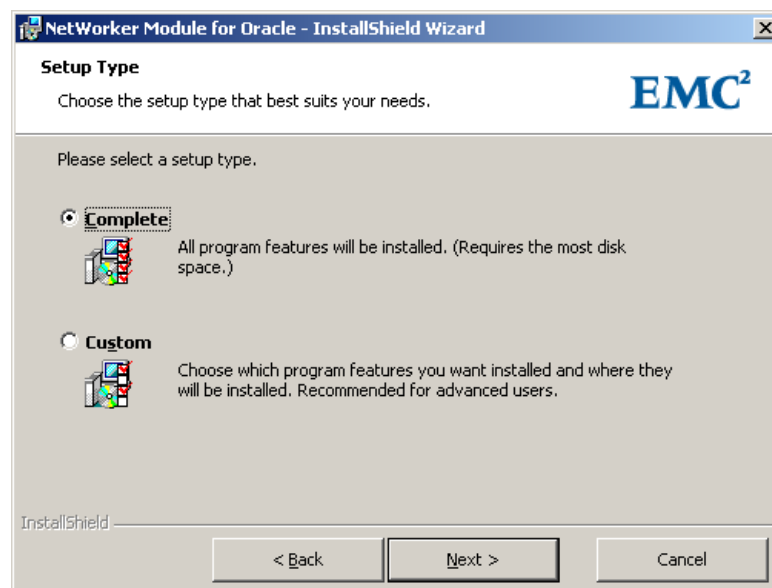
NetWorker Module for Oracle - InstallShield Wizard

Setup Type

Choose the setup type that best suits your needs.

$EMC^2$

Please select a setup type.

Complete

All program features will be installed. (Requires the most disk space.)

Custom

Choose which program features you want installed and where they will be installed. Recommended for advanced users.

InstallShield

< Back

Next >

Cancel